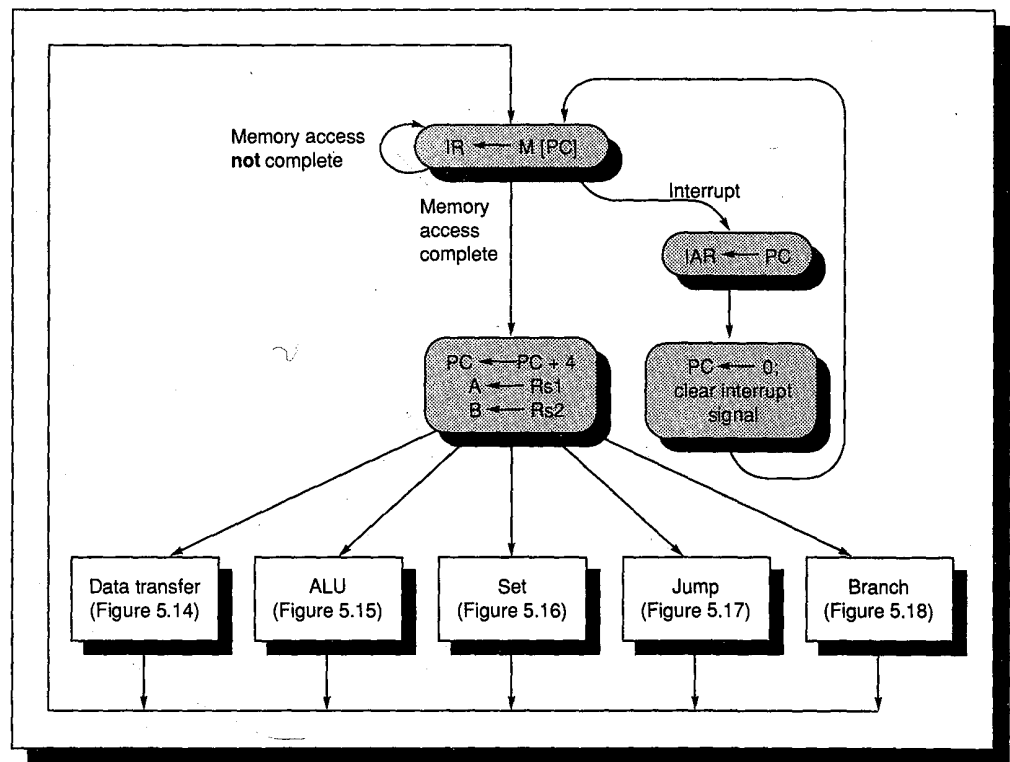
Memory access **not** complete

IR ← M [PC]

Interrupt

Memory access complete

IAR ← PC

PC ← PC + 4
A ← Rs1
B ← Rs2

PC ← 0;
clear interrupt signal

Data transfer (Figure 5.14)

ALU (Figure 5.15)

Set (Figure 5.16)

Jump (Figure 5.17)

Branch (Figure 5.18)